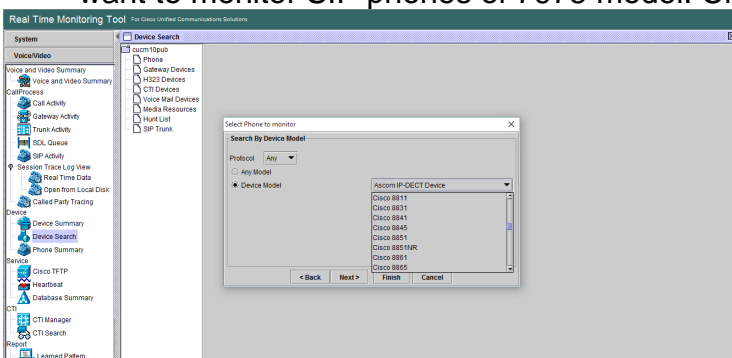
want to monitor SIP phones of 7975 model. Cl

Real Time Monitoring Tool For Cisco Unified Communications Solutions

System

Voice/Video

Voice and Video Summary
Voice and Video Summary
CallProcess
Call Activity
Gateway Activity
Trunk Activity
SDL Queue
SIP Activity
Session Trace Log View
Real Time Data
Open from Local Disk
Called Party Tracing
Device
Device Summary
Device Search
Phone Summary
Service
Cisco TFTP
Heartbeat
Database Summary
CTI
CTI Manager
CTI Search
Report
Learned Pattern

Device Search

cucm10pub
Phone
Gateway Devices
H323 Devices
CTI Devices
Voice Mail Devices
Media Resources
Hunt List
SIP Trunk

Select Phone to monitor

Search By Device Model

Protocol Any

Any Model

Device Model

Ascom IP-DECT Device

Cisco 8811
Cisco 8831
Cisco 8841
Cisco 8845
Cisco 8851
Cisco 8851NR
Cisco 8861
Cisco 8865

< Back Next > Finish Cancel